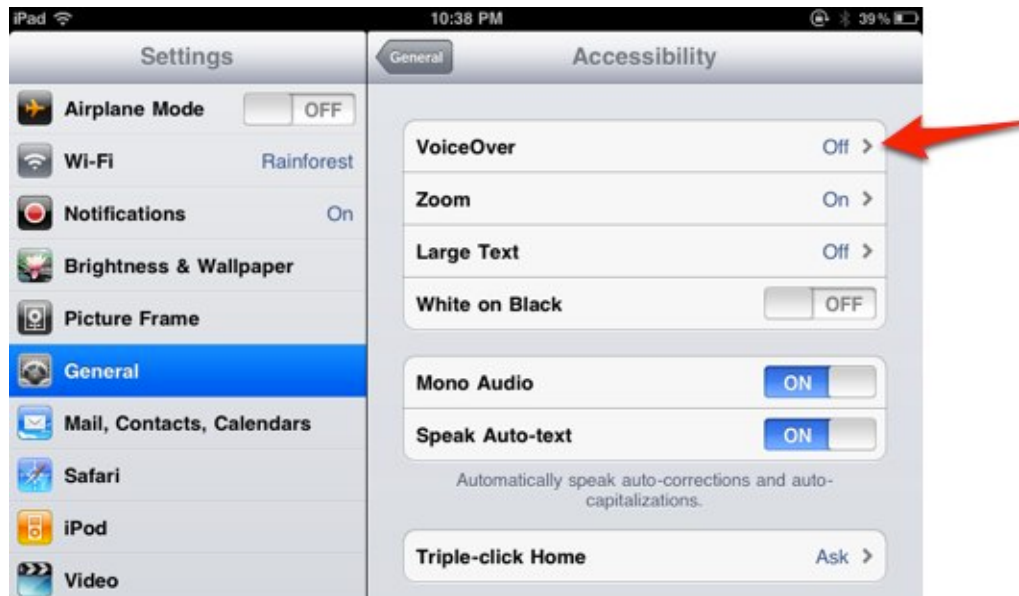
iPad
10:38 PM
39%

Settings

Airplane Mode OFF
Wi-Fi Rainforest
Notifications On
Brightness & Wallpaper
Picture Frame
General
Mail, Contacts, Calendars
Safari
iPod
Video

General
Accessibility

VoiceOver Off
Zoom On
Large Text Off
White on Black OFF

Mono Audio ON
Speak Auto-text ON

Automatically speak auto-corrections and auto-capitalizations.

Triple-click Home Ask